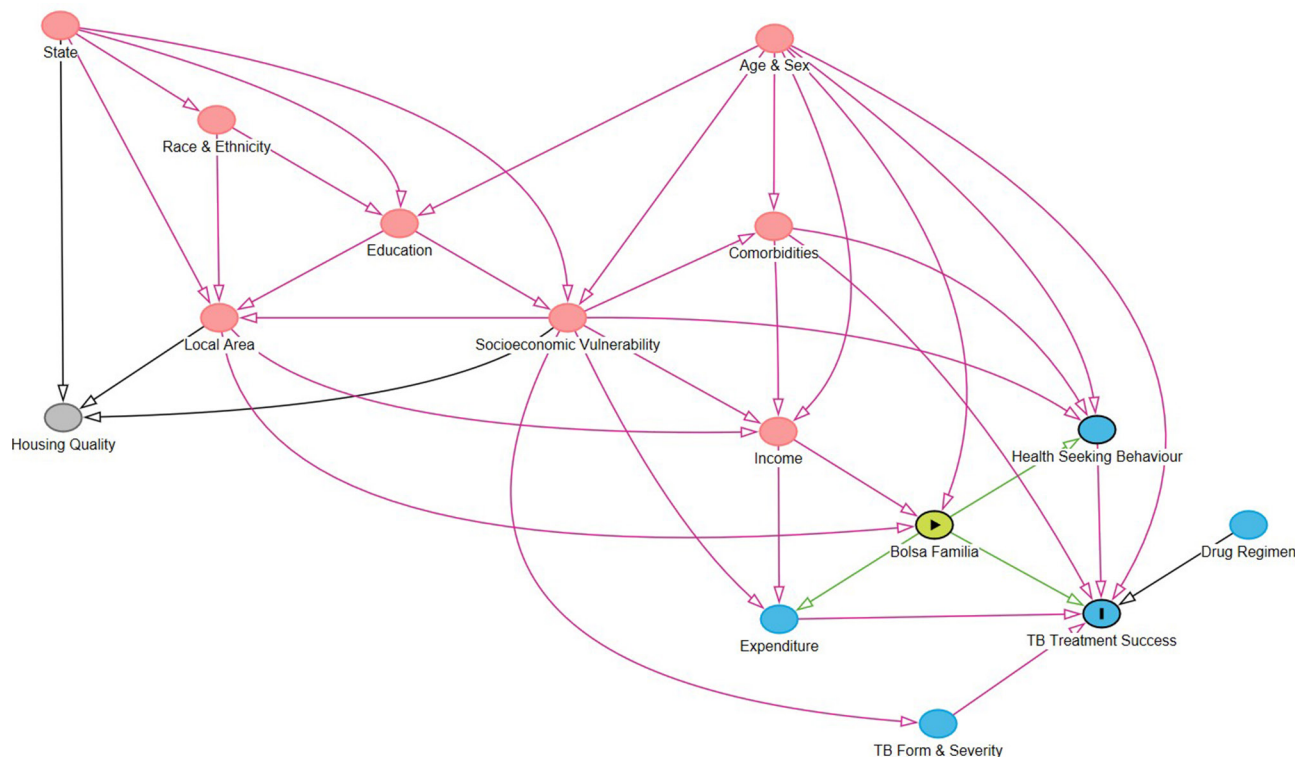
State

Age & Sex

Race & Ethnicity

Education

Comorbidities

Local Area

Socioeconomic Vulnerability

Housing Quality

Income

Health Seeking Behaviour

Bolsa Familia

Drug Regimen

Expenditure

TB Treatment Success

TB Form & Severity